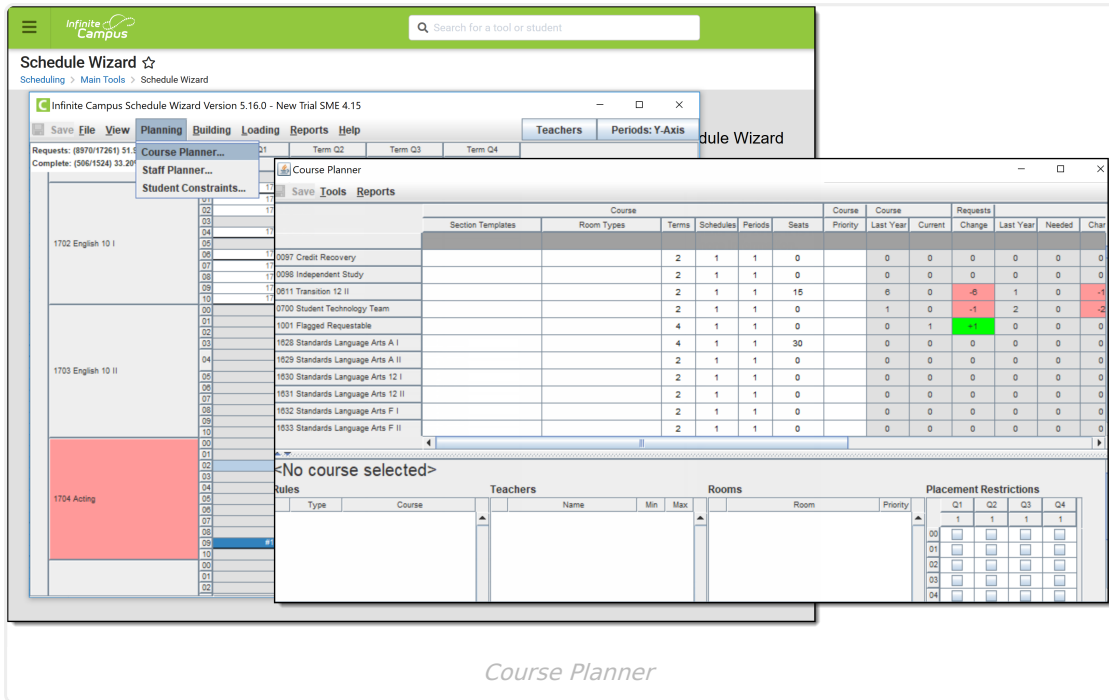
Infinite Campus

Search for a tool or student

Schedule Wizard ☆

Scheduling > Main Tools > Schedule Wizard

Infinite Campus Schedule Wizard Version 5.16.0 - New Trial SME 4.15

Save File View Planning Building Loading Reports Help

Teachers Periods: Y-Axis

dule Wizard

Requests: (8970/17261) 51.9

Complete: (506/1524) 33.20

Course Planner...
Staff Planner...
Student Constraints...

Term Q2 Term Q3 Term Q4

1702 English 10 I

1703 English 10 II

1704 Acting

Course Planner

Save Tools Reports

| | Course | | | | | Course | Course | | Requests | | | |
|---|---|---|---|---|---|---|---|---|---|---|---|---|
| | Section Templates | Room Types | Terms | Schedules | Periods | Seats | Priority | Last Year | Current | Change | Last Year | Needed | Char |
| 0097 Credit Recovery | | | 2 | 1 | 1 | 0 | | 0 | 0 | 0 | 0 | 0 | 0 |
| 0098 Independent Study | | | 2 | 1 | 1 | 0 | | 0 | 0 | 0 | 0 | 0 | 0 |
| 0611 Transition 12 II | | | 2 | 1 | 1 | 15 | | 6 | 0 | -6 | 1 | 0 | -1 |
| 0700 Student Technology Team | | | 2 | 1 | 1 | 0 | | 1 | 0 | -1 | 2 | 0 | -2 |
| 1001 Flagged Requestable | | | 4 | 1 | 1 | 0 | | 0 | 1 | +1 | 0 | 0 | 0 |
| 1628 Standards Language Arts A I | | | 4 | 1 | 1 | 30 | | 0 | 0 | 0 | 0 | 0 | 0 |
| 1629 Standards Language Arts A II | | | 2 | 1 | 1 | 0 | | 0 | 0 | 0 | 0 | 0 | 0 |
| 1630 Standards Language Arts 12 I | | | 2 | 1 | 1 | 0 | | 0 | 0 | 0 | 0 | 0 | 0 |
| 1631 Standards Language Arts 12 II | | | 2 | 1 | 1 | 0 | | 0 | 0 | 0 | 0 | 0 | 0 |
| 1632 Standards Language Arts F I | | | 2 | 1 | 1 | 0 | | 0 | 0 | 0 | 0 | 0 | 0 |
| 1633 Standards Language Arts F II | | | 2 | 1 | 1 | 0 | | 0 | 0 | 0 | 0 | 0 | 0 |

<No course selected>

Rules
Type Course

Teachers
Name Min Max

Rooms
Room Priority

Placement Restrictions
Q1 Q2 Q3 Q4
1 1 1 1
00
01
02
03
04

Course Planner